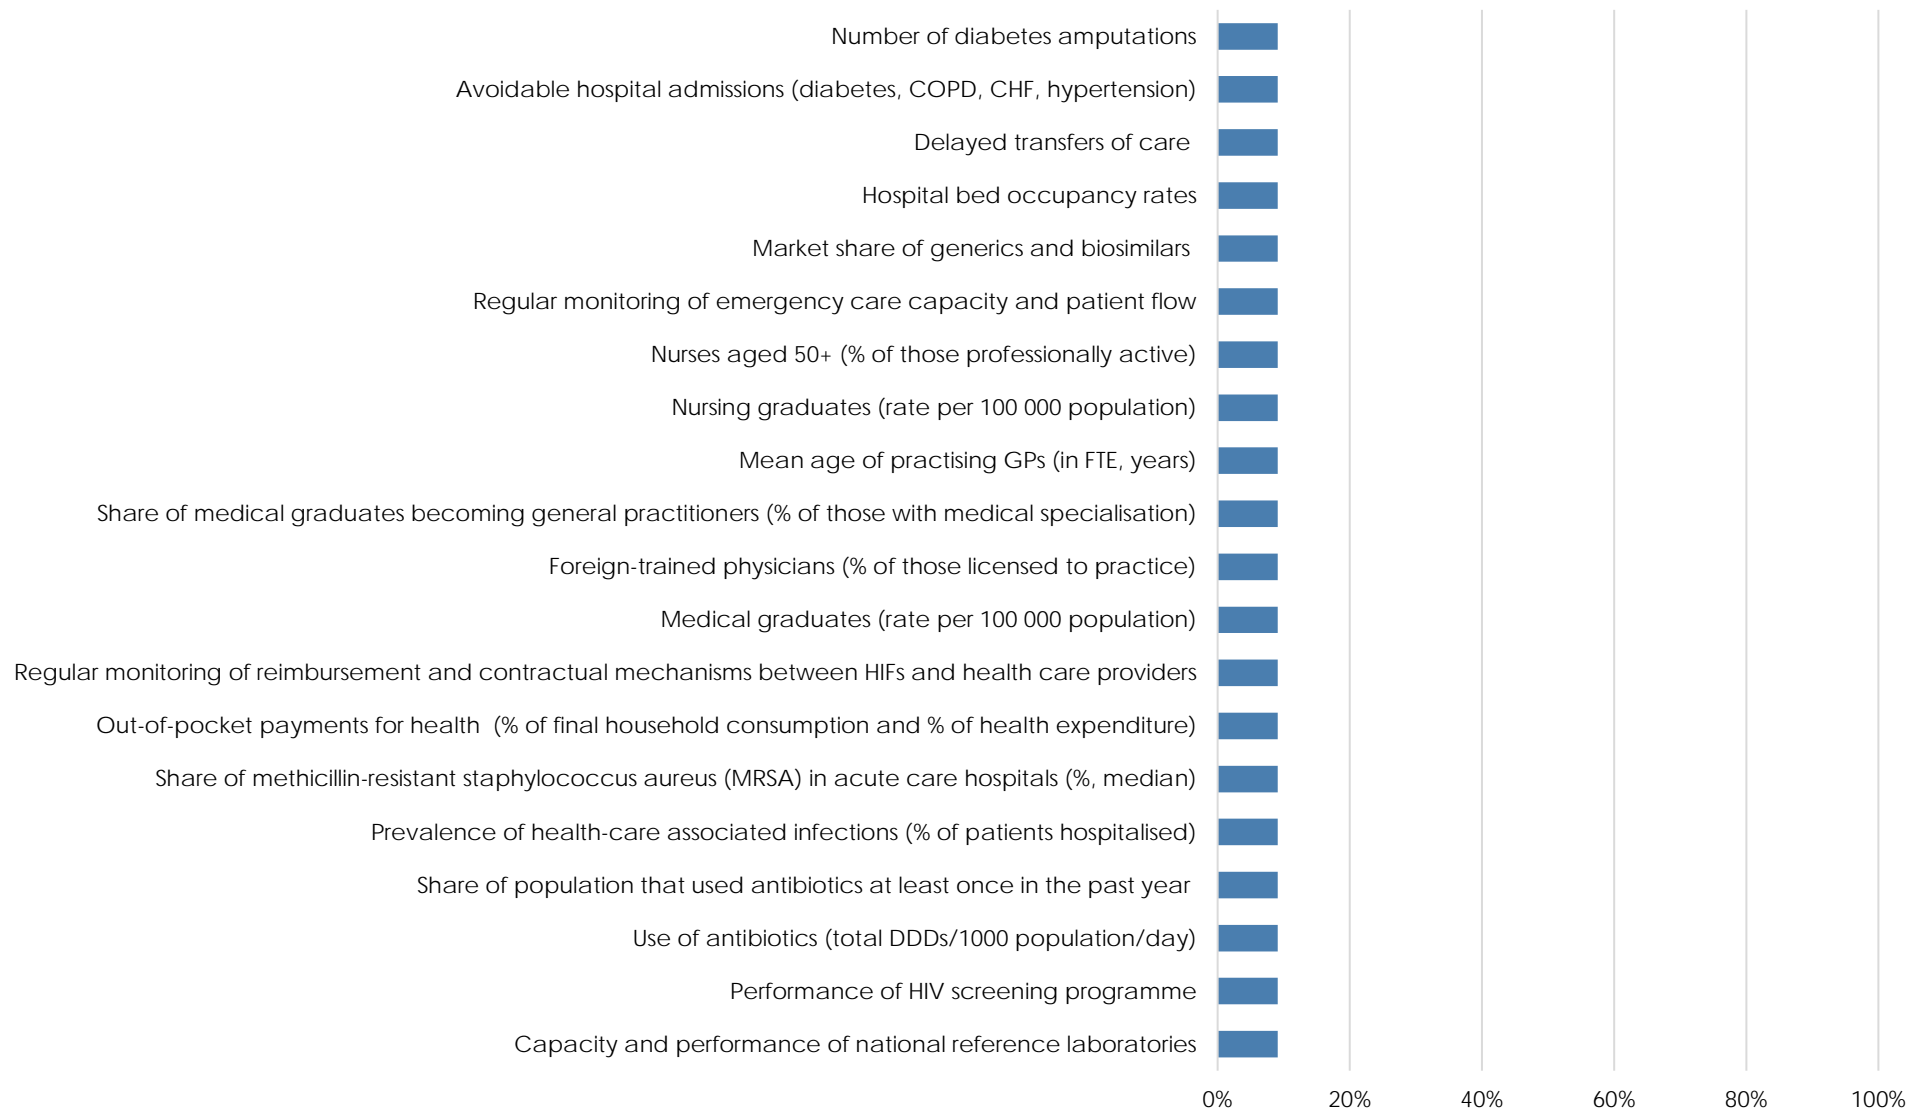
Number of diabetes amputations

Avoidable hospital admissions (diabetes, COPD, CHF, hypertension)

Delayed transfers of care

Hospital bed occupancy rates

Market share of generics and biosimilars

Regular monitoring of emergency care capacity and patient flow

Nurses aged 50+ (% of those professionally active)

Nursing graduates (rate per 100 000 population)

Mean age of practising GPs (in FTE, years)

Share of medical graduates becoming general practitioners (% of those with medical specialisation)

Foreign-trained physicians (% of those licensed to practice)

Medical graduates (rate per 100 000 population)

Regular monitoring of reimbursement and contractual mechanisms between HIFs and health care providers

Out-of-pocket payments for health (% of final household consumption and % of health expenditure)

Share of methicillin-resistant staphylococcus aureus (MRSA) in acute care hospitals (%, median)

Prevalence of health-care associated infections (% of patients hospitalised)

Share of population that used antibiotics at least once in the past year

Use of antibiotics (total DDDs/1000 population/day)

Performance of HIV screening programme

Capacity and performance of national reference laboratories

0%
20%
40%
60%
80%
100%